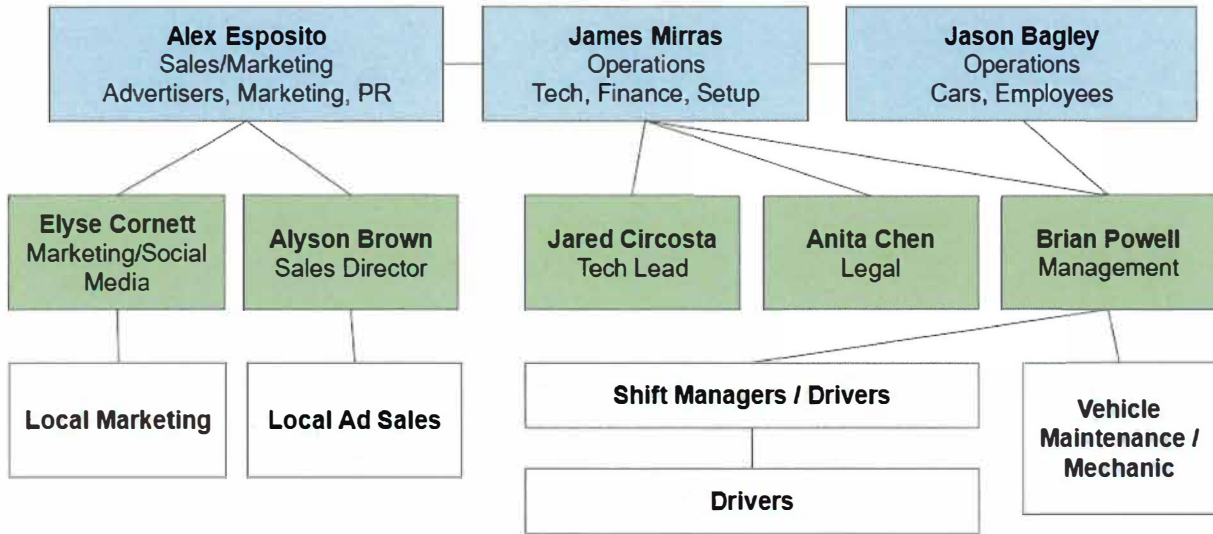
**Alex Esposito**
Sales/Marketing
Advertisers, Marketing, PR

**James Mirras**
Operations
Tech, Finance, Setup

**Jason Bagley**
Operations
Cars, Employees

**Elyse Cornett**
Marketing/Social Media

**Alyson Brown**
Sales Director

**Jared Circosta**
Tech Lead

**Anita Chen**
Legal

**Brian Powell**
Management

**Local Marketing**

**Local Ad Sales**

**Shift Managers / Drivers**

**Drivers**

**Vehicle Maintenance / Mechanic**